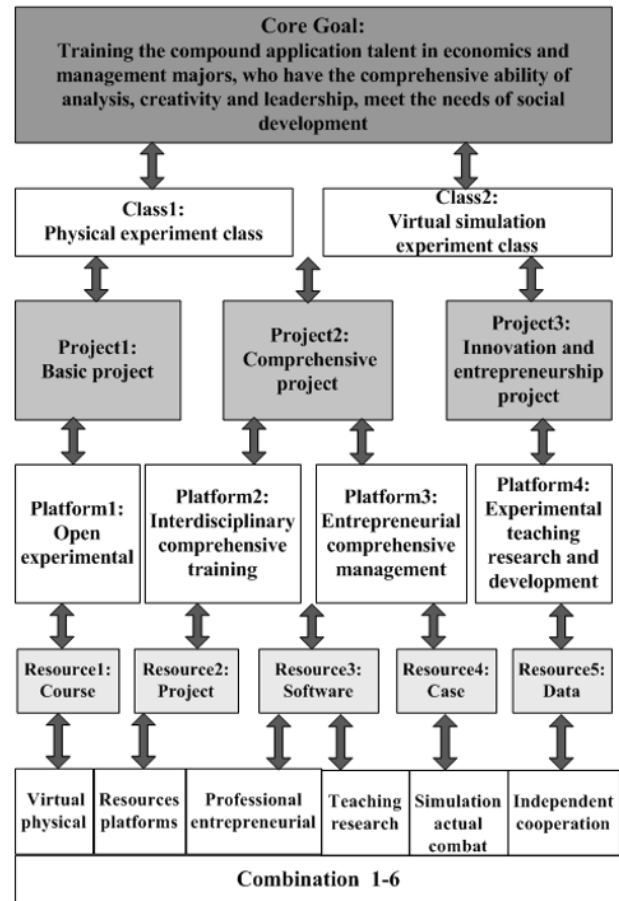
Core Goal:
Training the compound application talent in economics and management majors, who have the comprehensive ability of analysis, creativity and leadership, meet the needs of social development

Class1:
Physical experiment class

Class2:
Virtual simulation experiment class

Project1:
Basic project

Project2:
Comprehensive project

Project3:
Innovation and entrepreneurship project

Platform1:
Open experimental

Platform2:
Interdisciplinary comprehensive training

Platform3:
Entrepreneurial comprehensive management

Platform4:
Experimental teaching research and development

Resource1:
Course

Resource2:
Project

Resource3:
Software

Resource4:
Case

Resource5:
Data

| Virtual physical | Resources platforms | Professional entrepreneurial | Teaching research | Simulation actual combat | Independent cooperation |
|---|---|---|---|---|---|

Combination 1-6